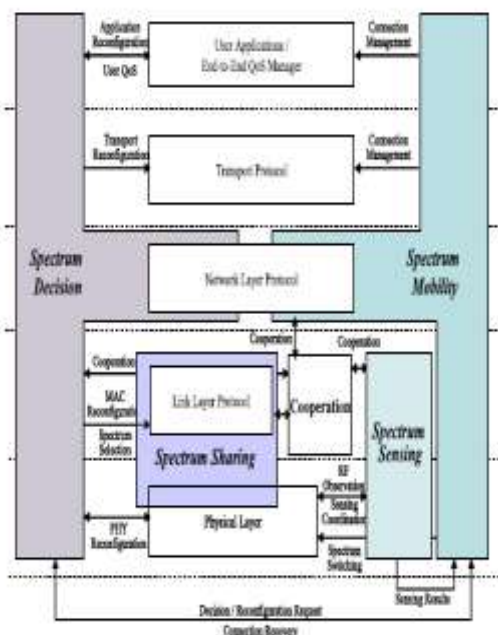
Application Reconfiguration

User QoS

User Applications / End-to-End QoS Manager

Connection Management

Transport Reconfiguration

Transport Protocol

Connection Management

Spectrum Decision

Network Layer Protocol

Spectrum Mobility

Cooperation

Cooperation

Cooperation

MAC Reconfiguration

Link Layer Protocol

Cooperation

Spectrum Selection

Spectrum Sharing

Spectrum Sensing

RF Observation

Sensing Coordination

PHY Reconfiguration

Physical Layer

Spectrum Switching

Sensing Results

Decision / Reconfiguration Request

Connection Recovery